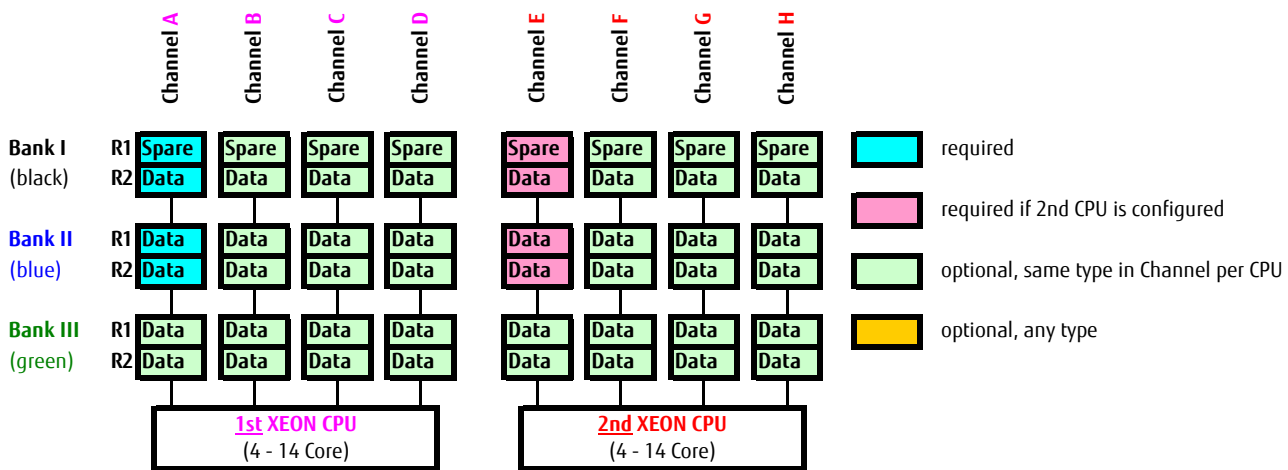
Channel A Channel B Channel C Channel D Channel E Channel F Channel G Channel H

| | | A | B | C | D | E | F | G | H |
|---|---|---|---|---|---|---|---|---|---|
| Bank I | R1 | Spare | Spare | Spare | Spare | Spare | Spare | Spare | Spare |
| (black) | R2 | Data | Data | Data | Data | Data | Data | Data | Data |
| Bank II | R1 | Data | Data | Data | Data | Data | Data | Data | Data |
| (blue) | R2 | Data | Data | Data | Data | Data | Data | Data | Data |
| Bank III | R1 | Data | Data | Data | Data | Data | Data | Data | Data |
| (green) | R2 | Data | Data | Data | Data | Data | Data | Data | Data |

1st XEON CPU
(4 - 14 Core)

2nd XEON CPU
(4 - 14 Core)

required

required if 2nd CPU is configured

optional, same type in Channel per CPU

optional, any type